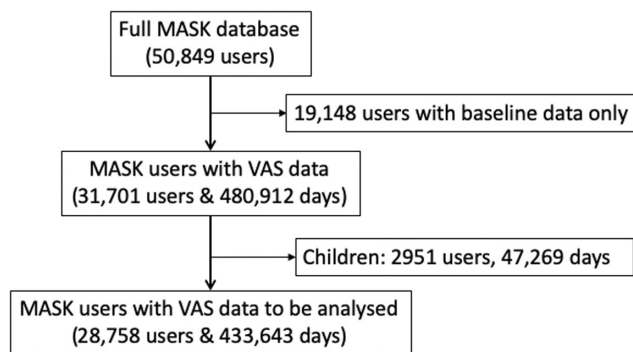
Full MASK database
(50,849 users)

19,148 users with baseline data only

MASK users with VAS data
(31,701 users & 480,912 days)

Children: 2951 users, 47,269 days

MASK users with VAS data to be analysed
(28,758 users & 433,643 days)